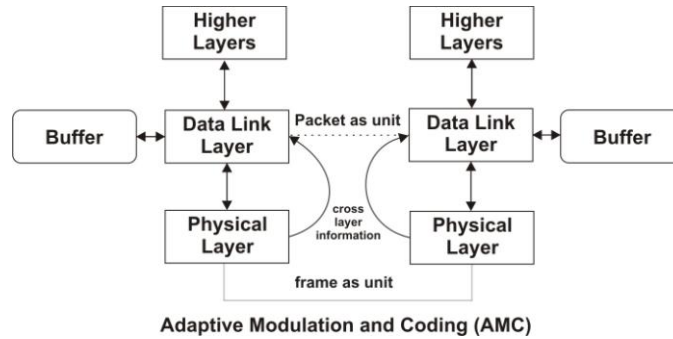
Higher Layers

Higher Layers

Buffer

Data Link Layer

Packet as unit

Data Link Layer

Buffer

cross layer information

Physical Layer

Physical Layer

frame as unit

Adaptive Modulation and Coding (AMC)